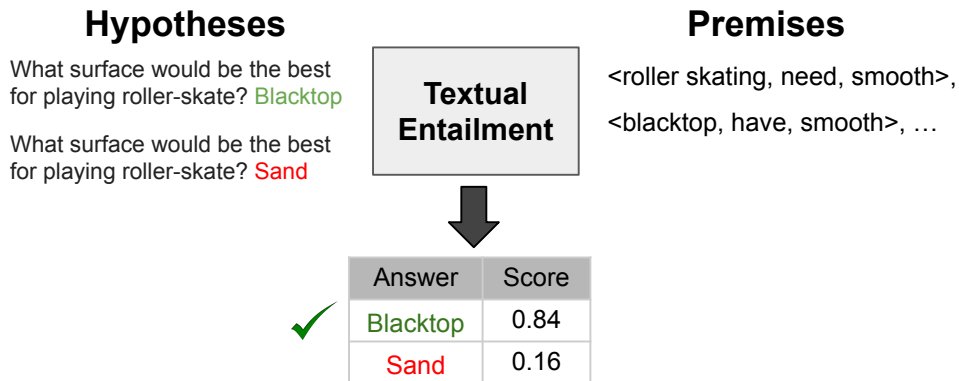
Hypotheses

What surface would be the best for playing roller-skate? Blacktop

What surface would be the best for playing roller-skate? Sand

Textual Entailment

Premises

<roller skating, need, smooth>,

<blacktop, have, smooth>, …

| Answer | Score |
|---|---|
| Blacktop | 0.84 |
| Sand | 0.16 |